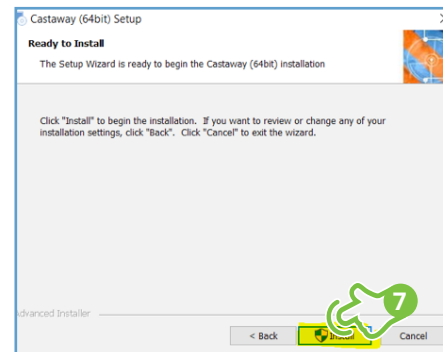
Castaway (64bit) Setup

Ready to Install

The Setup Wizard is ready to begin the Castaway (64bit) installation

Click "Install" to begin the installation. If you want to review or change any of your installation settings, click "Back". Click "Cancel" to exit the wizard.

Advanced Installer

7

< Back

Install

Cancel